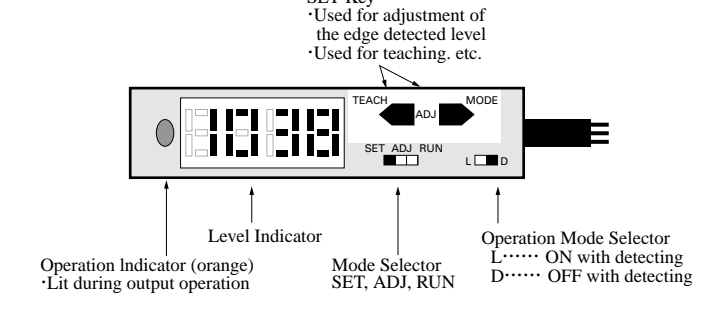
SET Key
·Used for adjustment of the edge detected level
·Used for teaching. etc.

TEACH
ADJ
MODE

SET ADJ RUN

L D

Level Indicator

Operation Indicator (orange)
·Lit during output operation

Mode Selector
SET, ADJ, RUN

Operation Mode Selector
L······ ON with detecting
D······ OFF with detecting